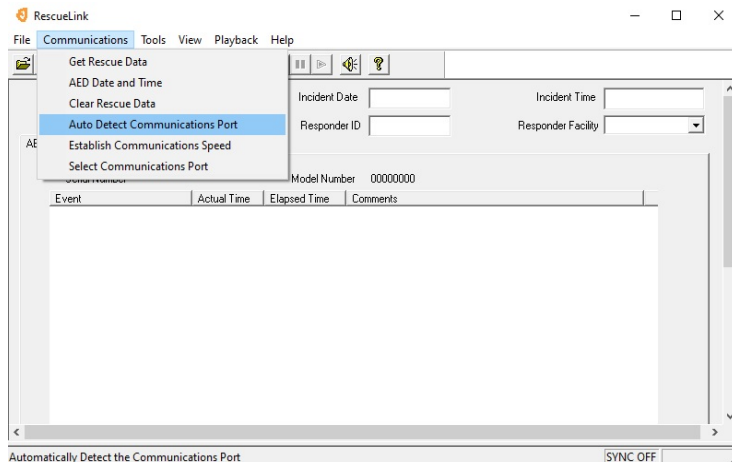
RescueLink

File Communications Tools View Playback Help

Get Rescue Data
AED Date and Time
Clear Rescue Data
Auto Detect Communications Port
Establish Communications Speed
Select Communications Port

Incident Date
Incident Time
Responder ID
Responder Facility

AE

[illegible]
Model Number 00000000

| Event | Actual Time | Elapsed Time | Comments |
|---|---|---|---|

Automatically Detect the Communications Port
SYNC OFF